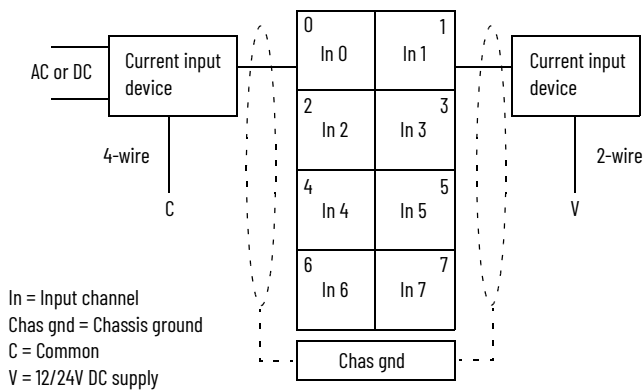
AC or DC

Current input device

4-wire

C

0
In 0

1
In 1

2
In 2

3
In 3

4
In 4

5
In 5

6
In 6

7
In 7

Current input device

2-wire

V

Chas gnd

In = Input channel
Chas gnd = Chassis ground
C = Common
V = 12/24V DC supply